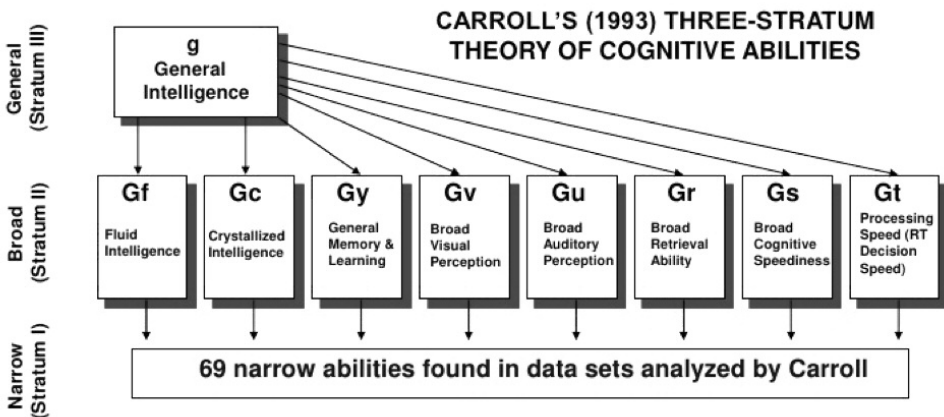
CARROLL'S (1993) THREE-STRATUM THEORY OF COGNITIVE ABILITIES

General (Stratum III)

g
General Intelligence

Broad (Stratum II)

Gf
Fluid Intelligence

Gc
Crystallized Intelligence

Gy
General Memory & Learning

Gv
Broad Visual Perception

Gu
Broad Auditory Perception

Gr
Broad Retrieval Ability

Gs
Broad Cognitive Speediness

Gt
Processing Speed (RT Decision Speed)

Narrow (Stratum I)

69 narrow abilities found in data sets analyzed by Carroll